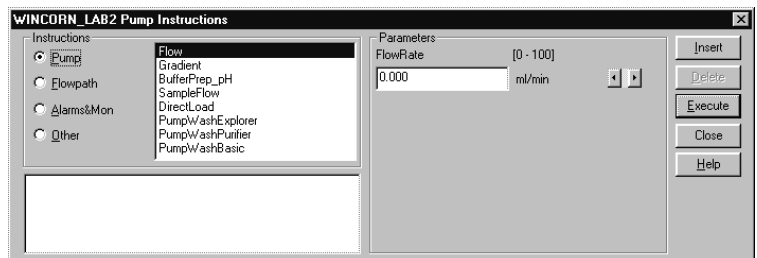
WINCORN_LAB2 Pump Instructions

Instructions

Pump

Flowpath

Alarms&Mon

Other

Flow
Gradient
BufferPrep_pH
SampleFlow
DirectLoad
PumpWashExplorer
PumpWashPurifier
PumpWashBasic

Parameters

FlowRate [0 - 100]

0.000 ml/min

Insert

Delete

Execute

Close

Help